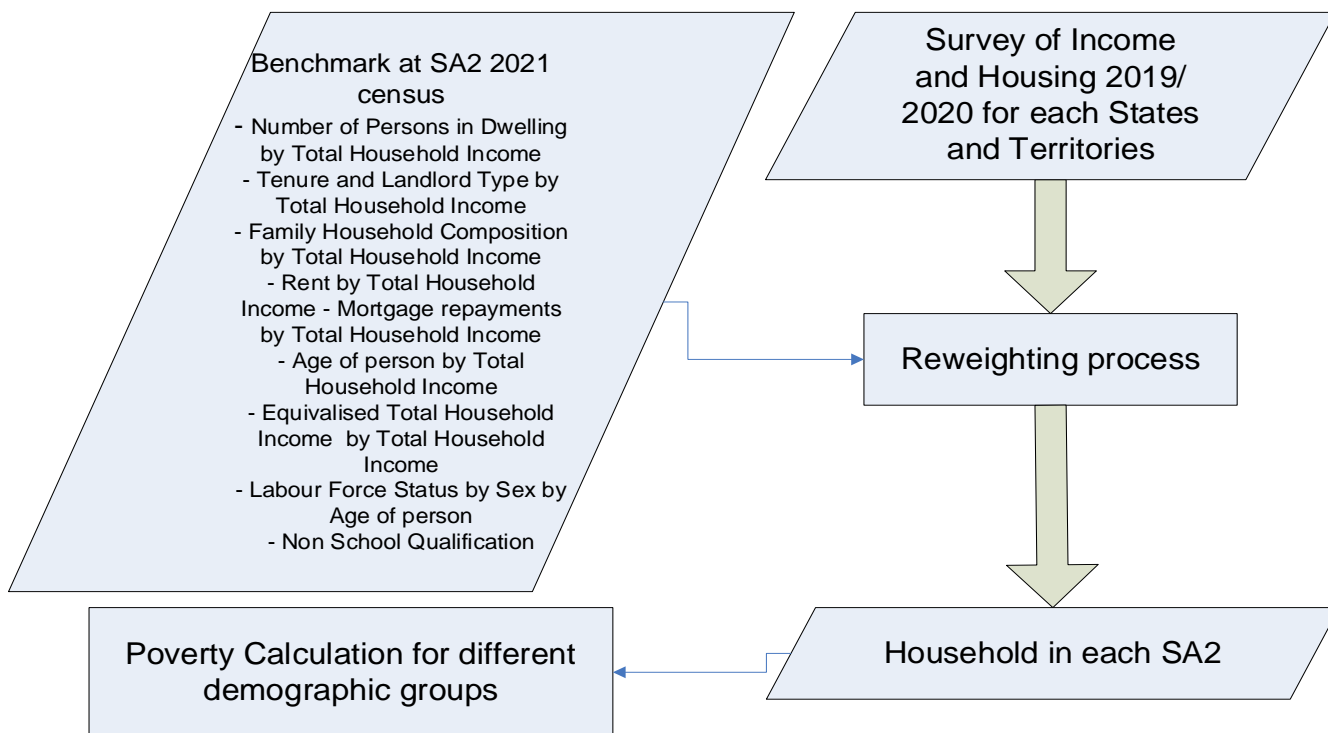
Benchmark at SA2 2021 census
- Number of Persons in Dwelling by Total Household Income
- Tenure and Landlord Type by Total Household Income
- Family Household Composition by Total Household Income
- Rent by Total Household Income - Mortgage repayments by Total Household Income
- Age of person by Total Household Income
- Equivalised Total Household Income by Total Household Income
- Labour Force Status by Sex by Age of person
- Non School Qualification

Survey of Income and Housing 2019/ 2020 for each States and Territories

Reweighting process

Household in each SA2

Poverty Calculation for different demographic groups